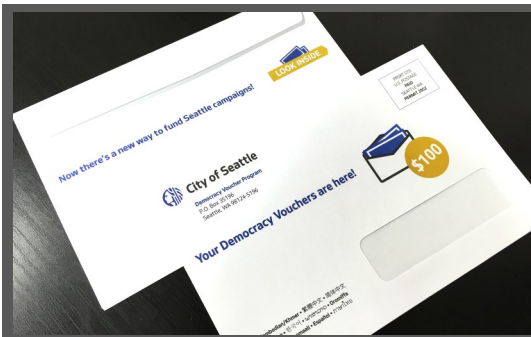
LOOK INSIDE

Now there's a new way to fund Seattle campaigns!

City of Seattle
Democracy Voucher Program
P.O. Box 35196
Seattle, WA 98124-5196

PRSRT STD
U.S. POSTAGE
PAID
SEATTLE WA
PERMIT 1012

$100

Your Democracy Vouchers are here!

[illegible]